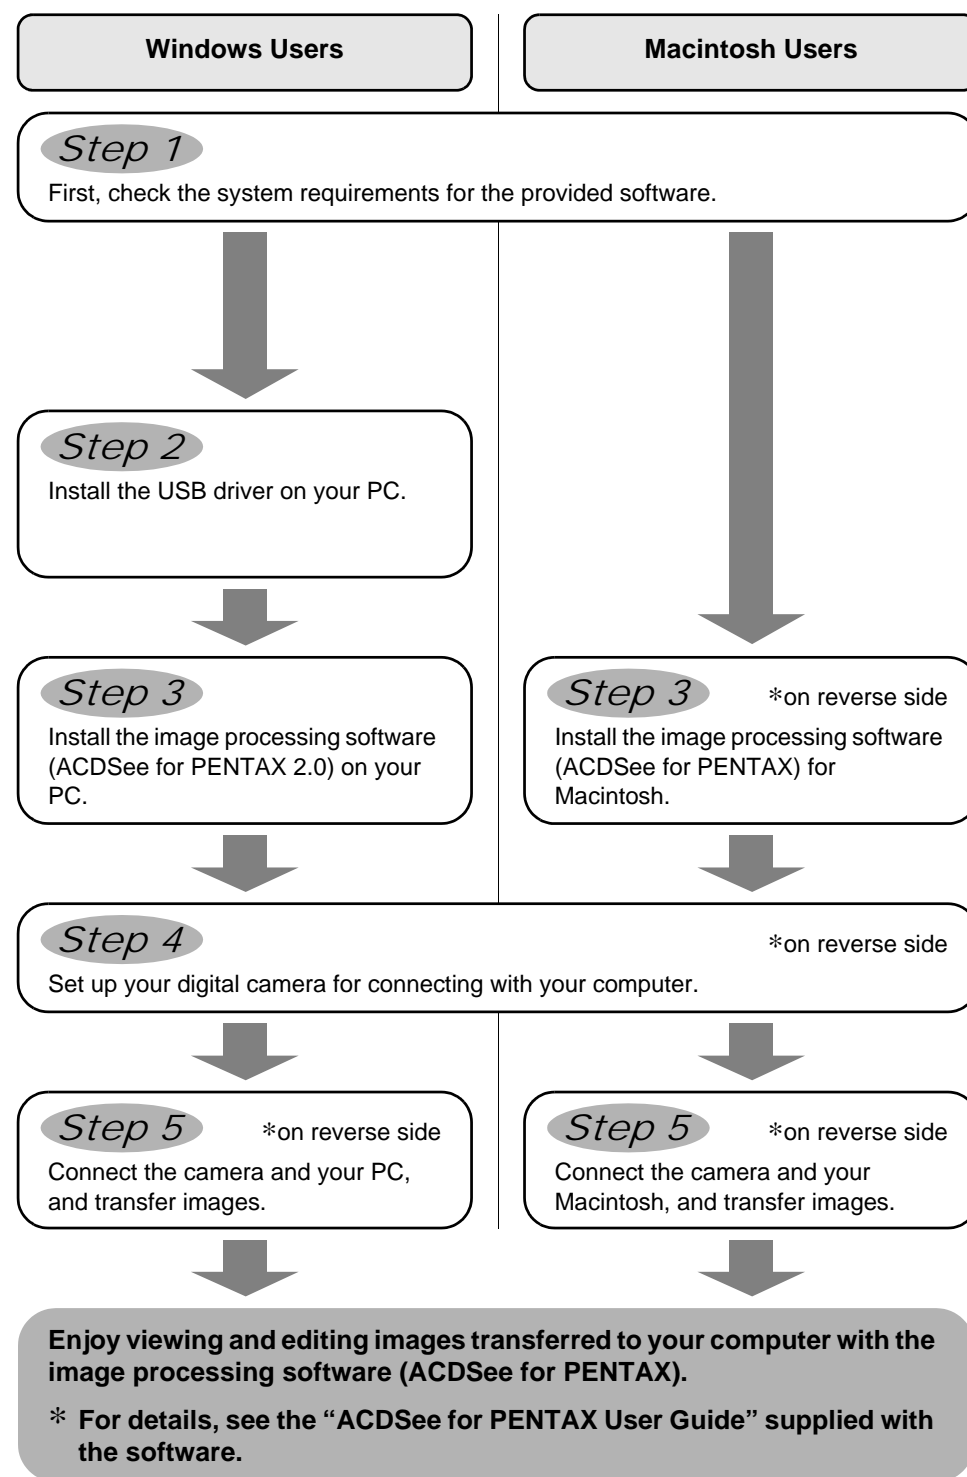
Windows Users

Macintosh Users

Step 1
First, check the system requirements for the provided software.

Step 2
Install the USB driver on your PC.

Step 3
Install the image processing software (ACDSee for PENTAX 2.0) on your PC.

Step 3 *on reverse side
Install the image processing software (ACDSee for PENTAX) for Macintosh.

Step 4 *on reverse side
Set up your digital camera for connecting with your computer.

Step 5 *on reverse side
Connect the camera and your PC, and transfer images.

Step 5 *on reverse side
Connect the camera and your Macintosh, and transfer images.

Enjoy viewing and editing images transferred to your computer with the image processing software (ACDSee for PENTAX).

* For details, see the "ACDSee for PENTAX User Guide" supplied with the software.